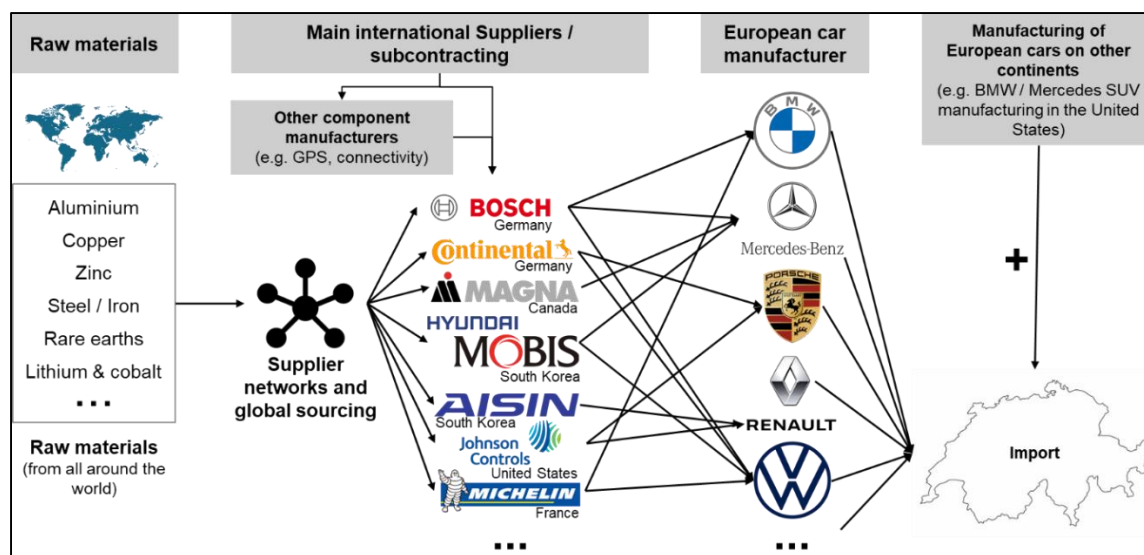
Raw materials

Main international Suppliers / subcontracting

European car manufacturer

Manufacturing of European cars on other continents
(e.g. BMW / Mercedes SUV manufacturing in the United States)

Other component manufacturers
(e.g. GPS, connectivity)

Aluminium
Copper
Zinc
Steel / Iron
Rare earths
Lithium & cobalt
...

Raw materials
(from all around the world)

Supplier networks and global sourcing

BOSCH
Germany
Continental
Germany
MAGNA
Canada
HYUNDAI
MOBIS
South Korea
AISIN
South Korea
Johnson Controls
United States
MICHELIN
France
...

BMW
Mercedes-Benz
PORSCHE
RENAULT
...

+

Import